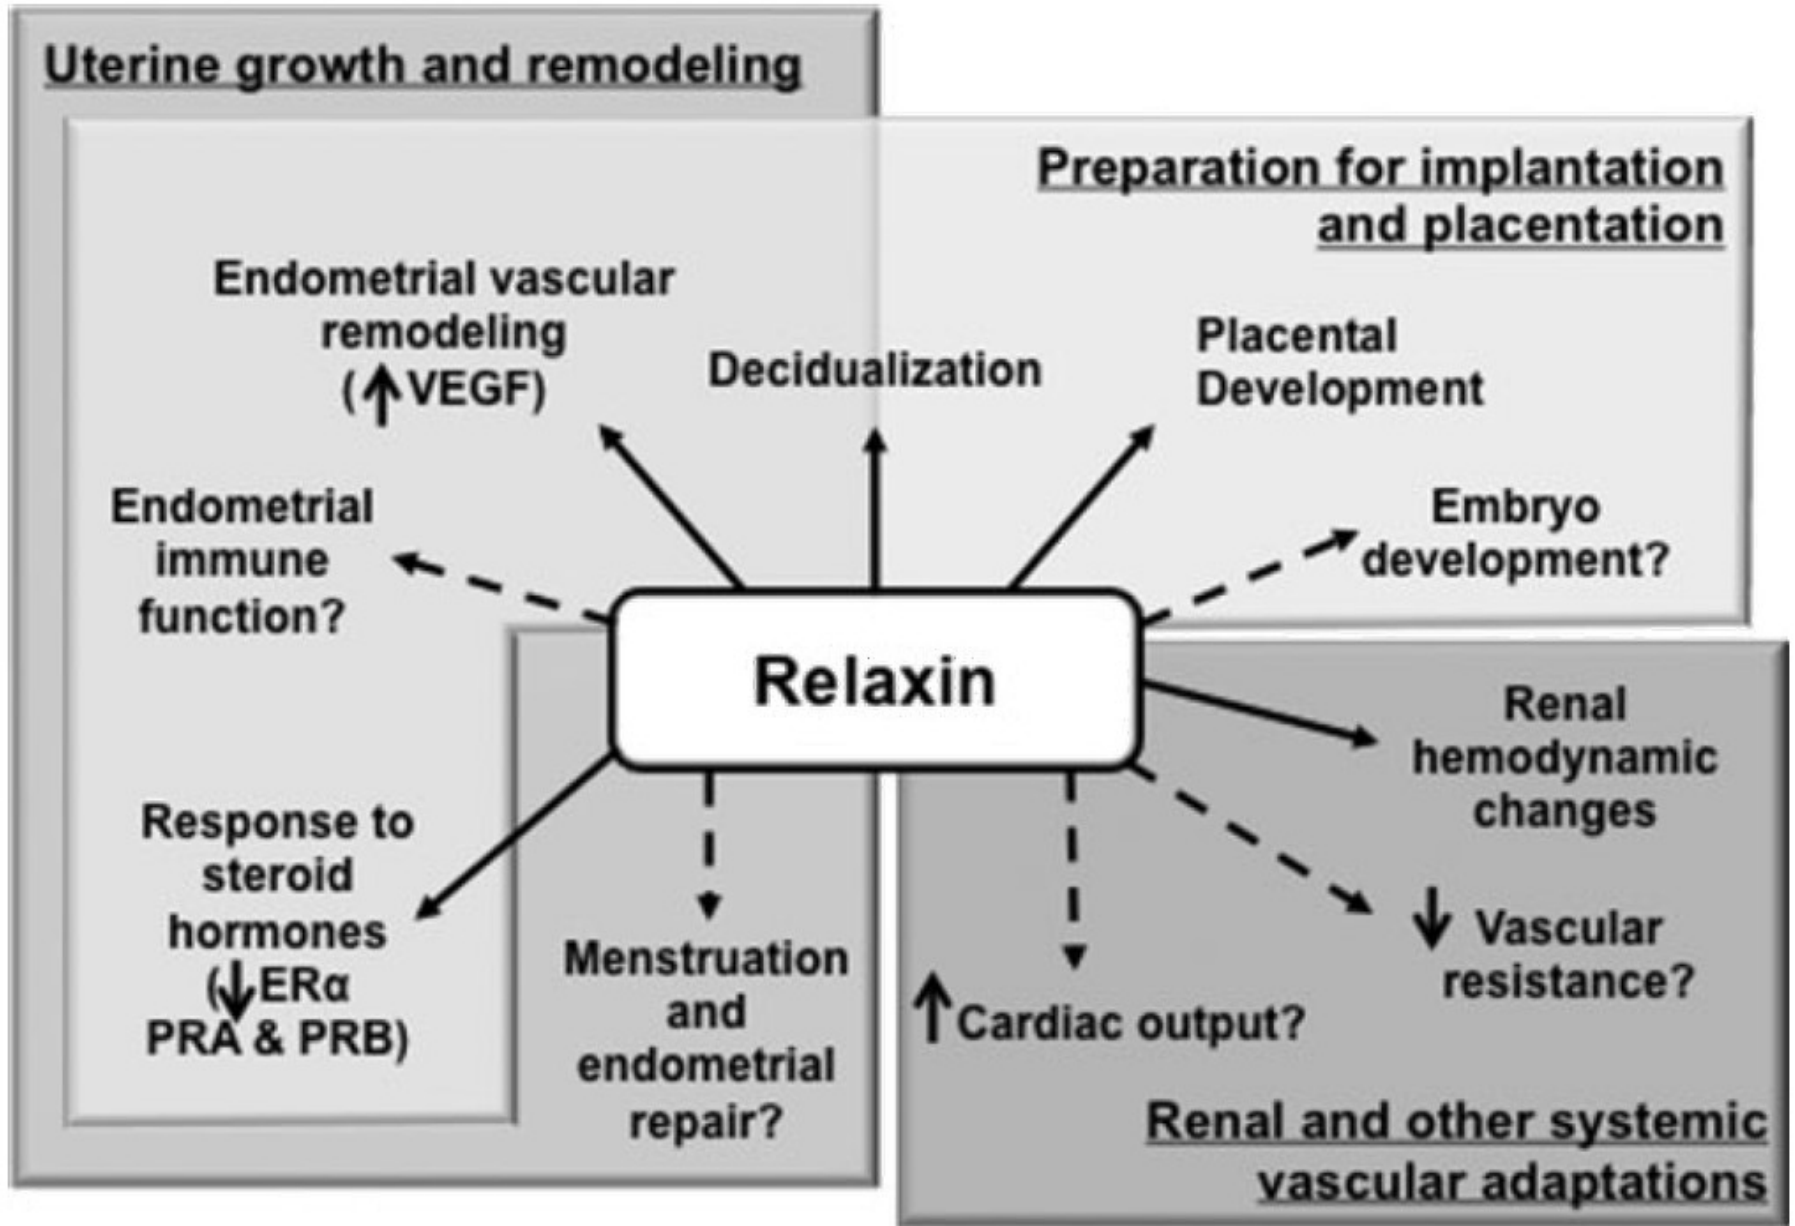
Uterine growth and remodeling

Preparation for implantation and placentation

Endometrial vascular remodeling (↑VEGF)

Decidualization

Placental Development

Endometrial immune function?

Embryo development?

Relaxin

Renal hemodynamic changes

Response to steroid hormones (↓ERα PRA & PRB)

Menstruation and endometrial repair?

↑Cardiac output?

↓ Vascular resistance?

Renal and other systemic vascular adaptations